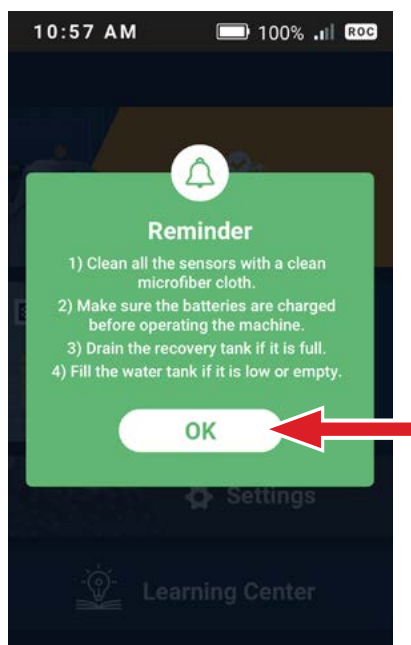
10:57 AM 100% ROC

Reminder

1) Clean all the sensors with a clean microfiber cloth.
2) Make sure the batteries are charged before operating the machine.
3) Drain the recovery tank if it is full.
4) Fill the water tank if it is low or empty.

OK

Settings

Learning Center